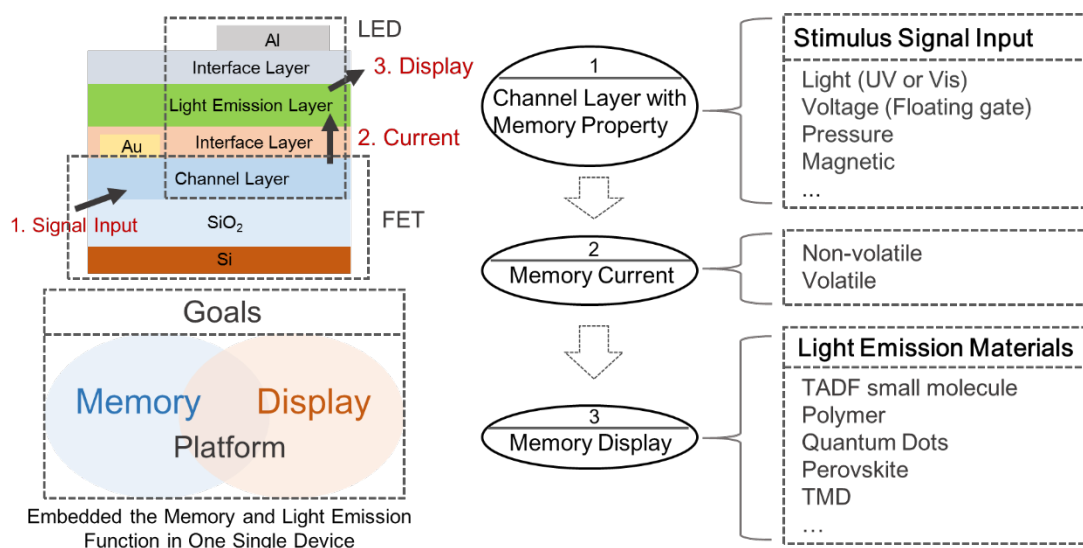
LED

Al

Interface Layer

3. Display

Light Emission Layer

2. Current

Au

Interface Layer

Channel Layer

1. Signal Input

$SiO_2$

FET

Si

Goals

Memory

Display

Platform

Embedded the Memory and Light Emission Function in One Single Device

1

Channel Layer with Memory Property

Stimulus Signal Input

Light (UV or Vis)
Voltage (Floating gate)
Pressure
Magnetic
...

2

Memory Current

Non-volatile
Volatile

3

Memory Display

Light Emission Materials

TADF small molecule
Polymer
Quantum Dots
Perovskite
TMD
...